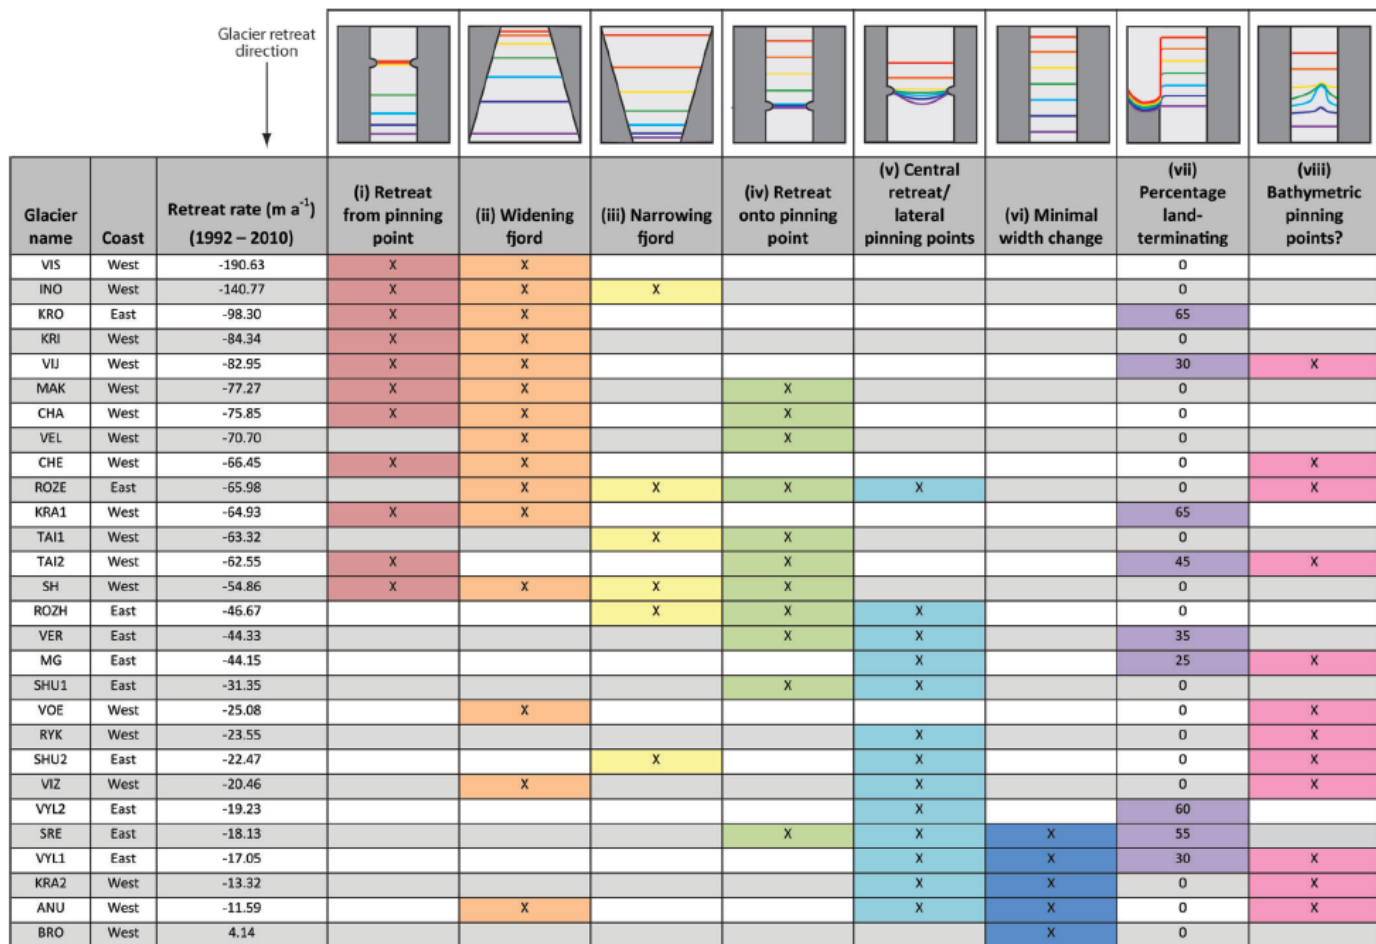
Glacier retreat direction

| Glacier name | Coast | Retreat rate (m $a^{-1}$) (1992 – 2010) | (i) Retreat from pinning point | (ii) Widening fjord | (iii) Narrowing fjord | (iv) Retreat onto pinning point | (v) Central retreat/ lateral pinning points | (vi) Minimal width change | (vii) Percentage land-terminating | (viii) Bathymetric pinning points? |
|---|---|---|---|---|---|---|---|---|---|---|
| VIS | West | -190.63 | X | X | | | | | 0 | |
| INO | West | -140.77 | X | X | X | | | | 0 | |
| KRO | East | -98.30 | X | X | | | | | 65 | |
| KRI | West | -84.34 | X | X | | | | | 0 | |
| VIJ | West | -82.95 | X | X | | | | | 30 | X |
| MAK | West | -77.27 | X | X | | X | | | 0 | |
| CHA | West | -75.85 | X | X | | X | | | 0 | |
| VEL | West | -70.70 | | X | | X | | | 0 | |
| CHE | West | -66.45 | X | X | | | | | 0 | X |
| ROZE | East | -65.98 | | X | X | X | X | | 0 | X |
| KRA1 | West | -64.93 | X | X | | | | | 65 | |
| TAI1 | West | -63.32 | | | X | X | | | 0 | |
| TAI2 | West | -62.55 | X | | | X | | | 45 | X |
| SH | West | -54.86 | X | X | X | X | | | 0 | |
| ROZH | East | -46.67 | | | X | X | X | | 0 | |
| VER | East | -44.33 | | | | X | X | | 35 | |
| MG | East | -44.15 | | | | | X | | 25 | X |
| SHU1 | East | -31.35 | | | | X | X | | 0 | |
| VOE | West | -25.08 | | X | | | | | 0 | X |
| RYK | West | -23.55 | | | | | X | | 0 | X |
| SHU2 | East | -22.47 | | | X | | X | | 0 | X |
| VIZ | West | -20.46 | | X | | | X | | 0 | X |
| VYL2 | East | -19.23 | | | | | X | | 60 | |
| SRE | East | -18.13 | | | | X | X | X | 55 | |
| VYL1 | East | -17.05 | | | | | X | X | 30 | X |
| KRA2 | West | -13.32 | | | | | X | X | 0 | X |
| ANU | West | -11.59 | | X | | | X | X | 0 | X |
| BRO | West | 4.14 | | | | | | X | 0 | |